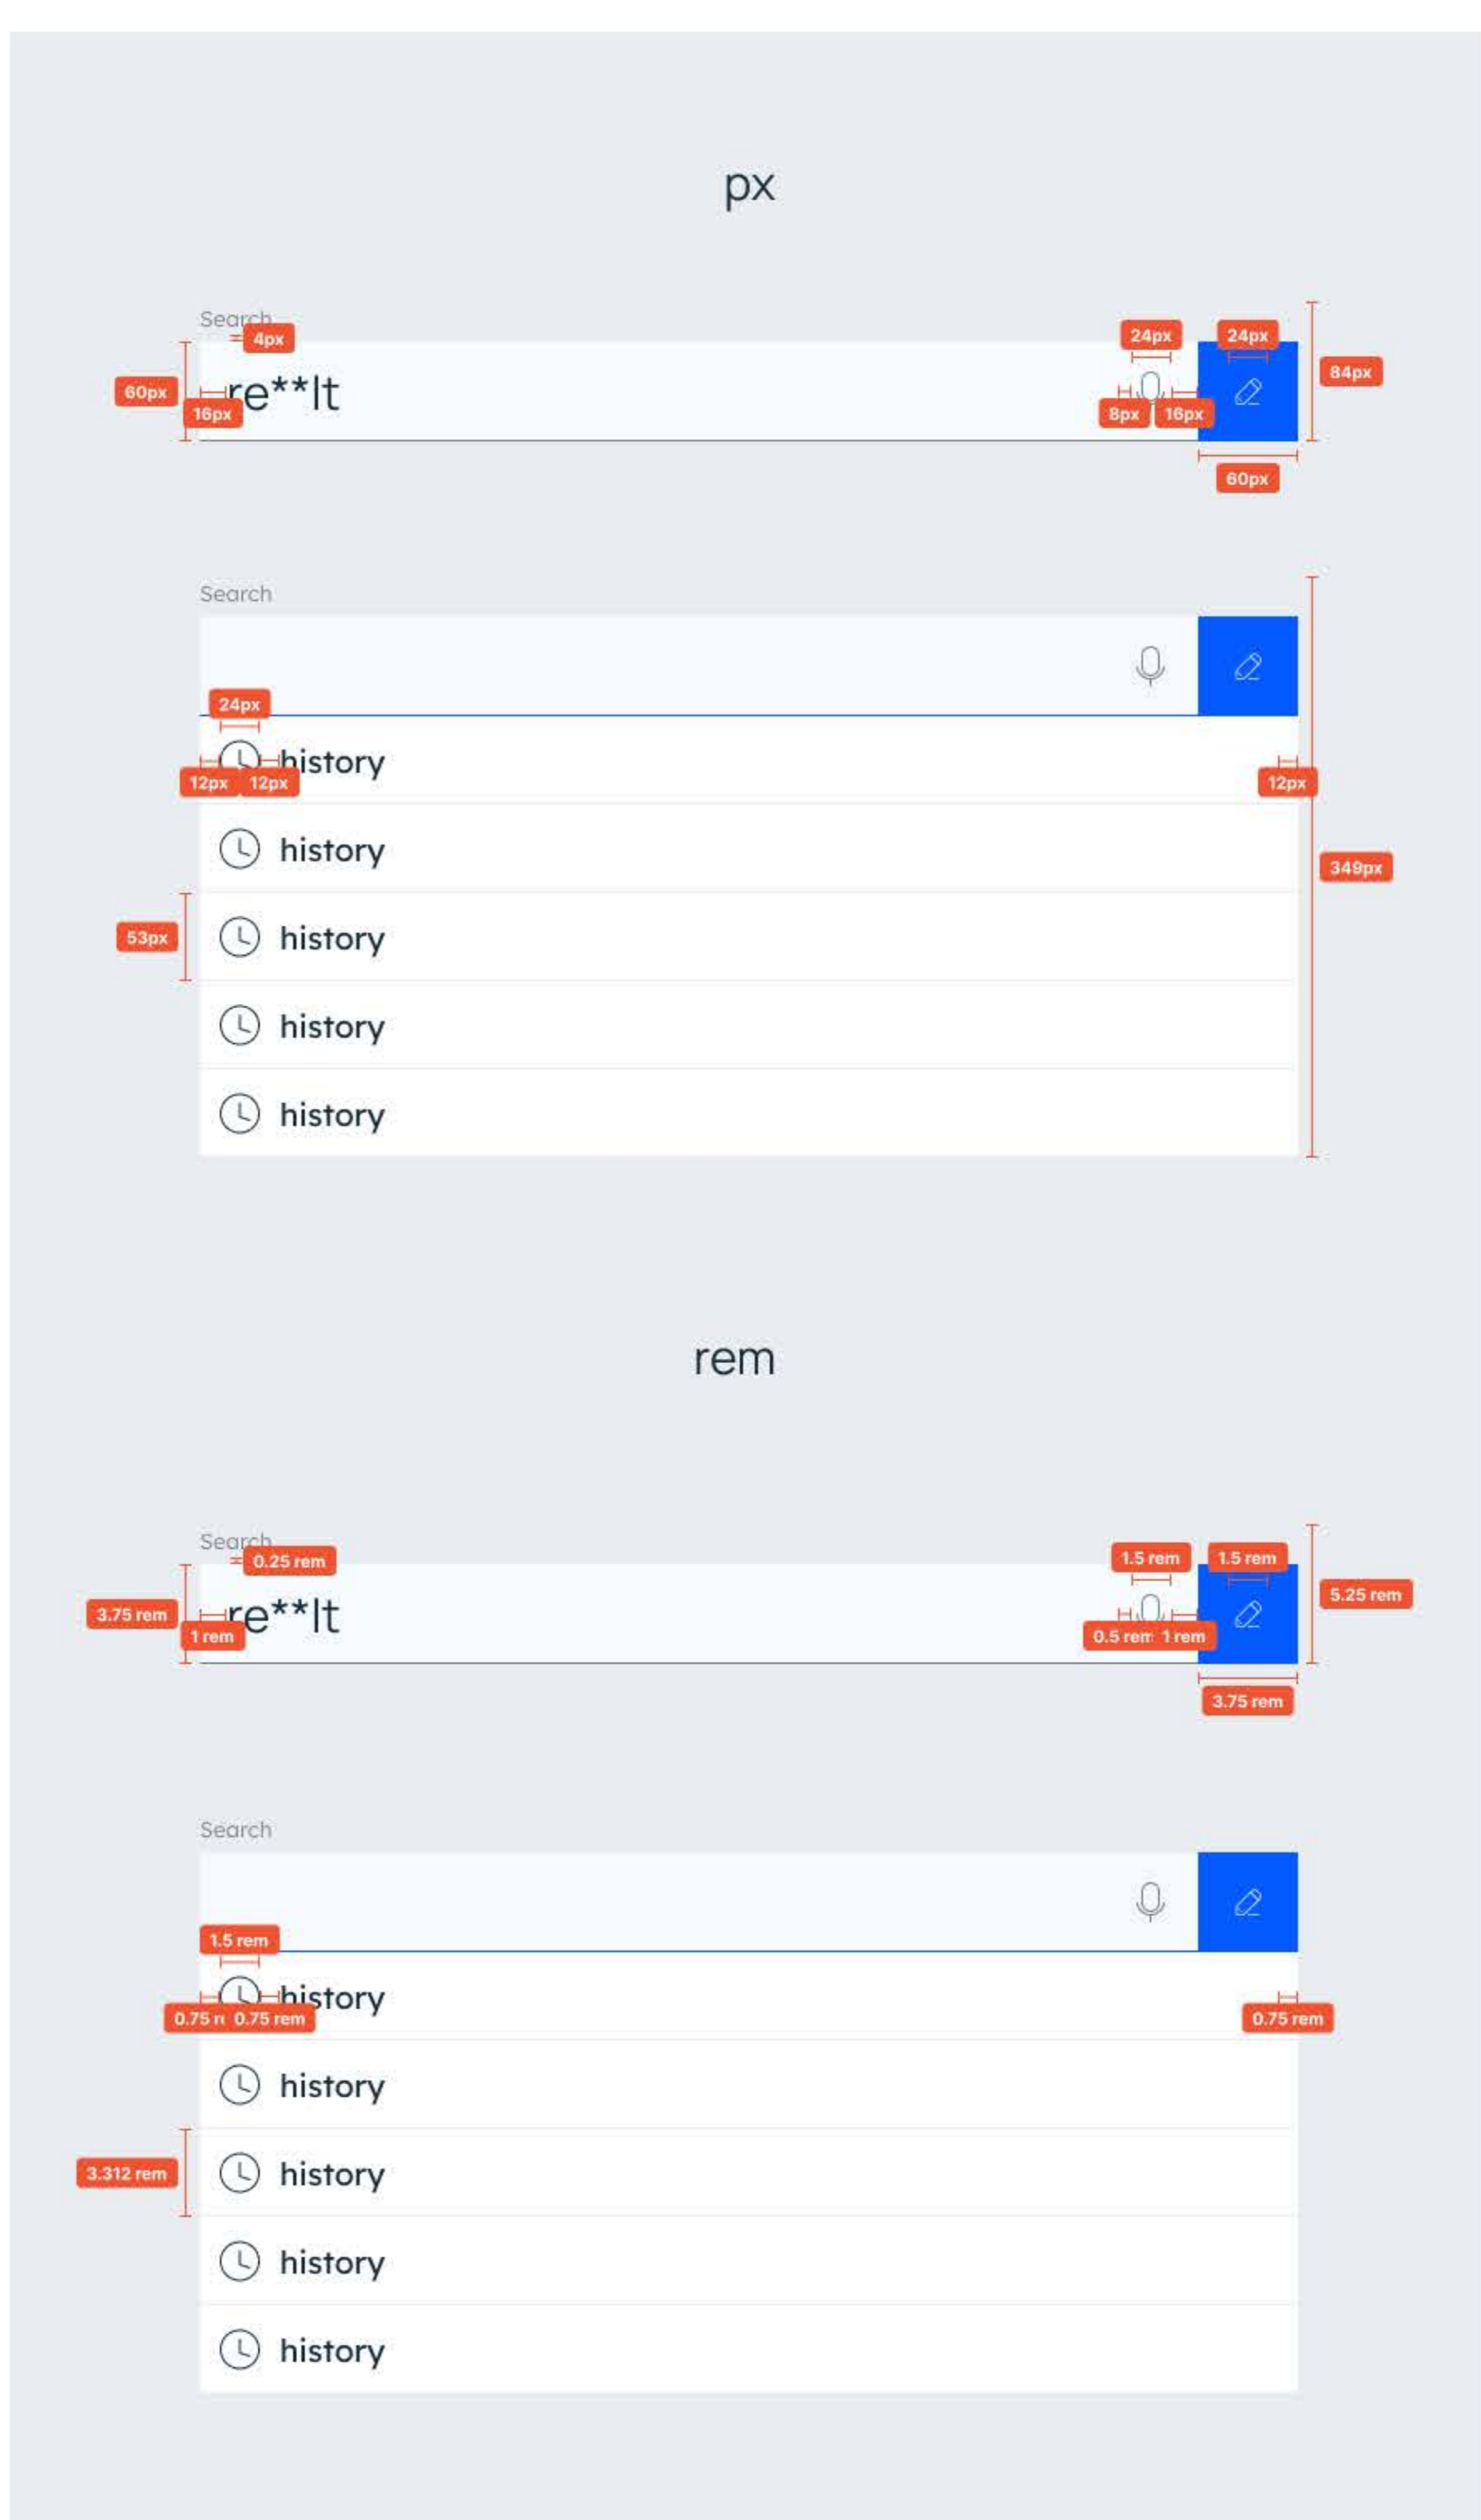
px

Search
4px
24px
24px
84px
60px
re**lt
16px
8px
16px
60px

Search
24px
history
12px
12px
12px
history
349px
53px
history
history
history

rem

Search
0.25 rem
1.5 rem
1.5 rem
5.25 rem
3.75 rem
re**lt
1 rem
0.5 rem
1 rem
3.75 rem

Search
1.5 rem
history
0.75 r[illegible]
0.75 rem
0.75 rem
history
3.312 rem
history
history
history